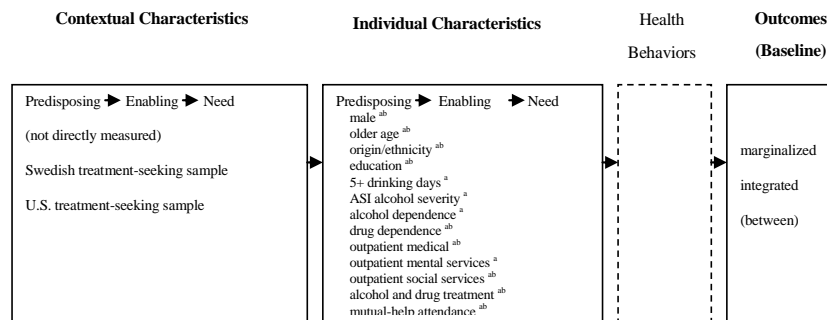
Contextual Characteristics

Individual Characteristics

Health Behaviors

Outcomes (Baseline)

Predisposing Enabling Need

(not directly measured)

Swedish treatment-seeking sample

U.S. treatment-seeking sample

Predisposing Enabling Need

male $^{ab}$
older age $^{ab}$
origin/ethnicity $^{ab}$
education $^{ab}$
5+ drinking days $^{a}$
ASI alcohol severity $^{a}$
alcohol dependence $^{a}$
drug dependence $^{ab}$
outpatient medical $^{ab}$
outpatient mental services $^{a}$
outpatient social services $^{ab}$
alcohol and drug treatment $^{ab}$
mutual-help attendance $^{ab}$

marginalized

integrated

(between)